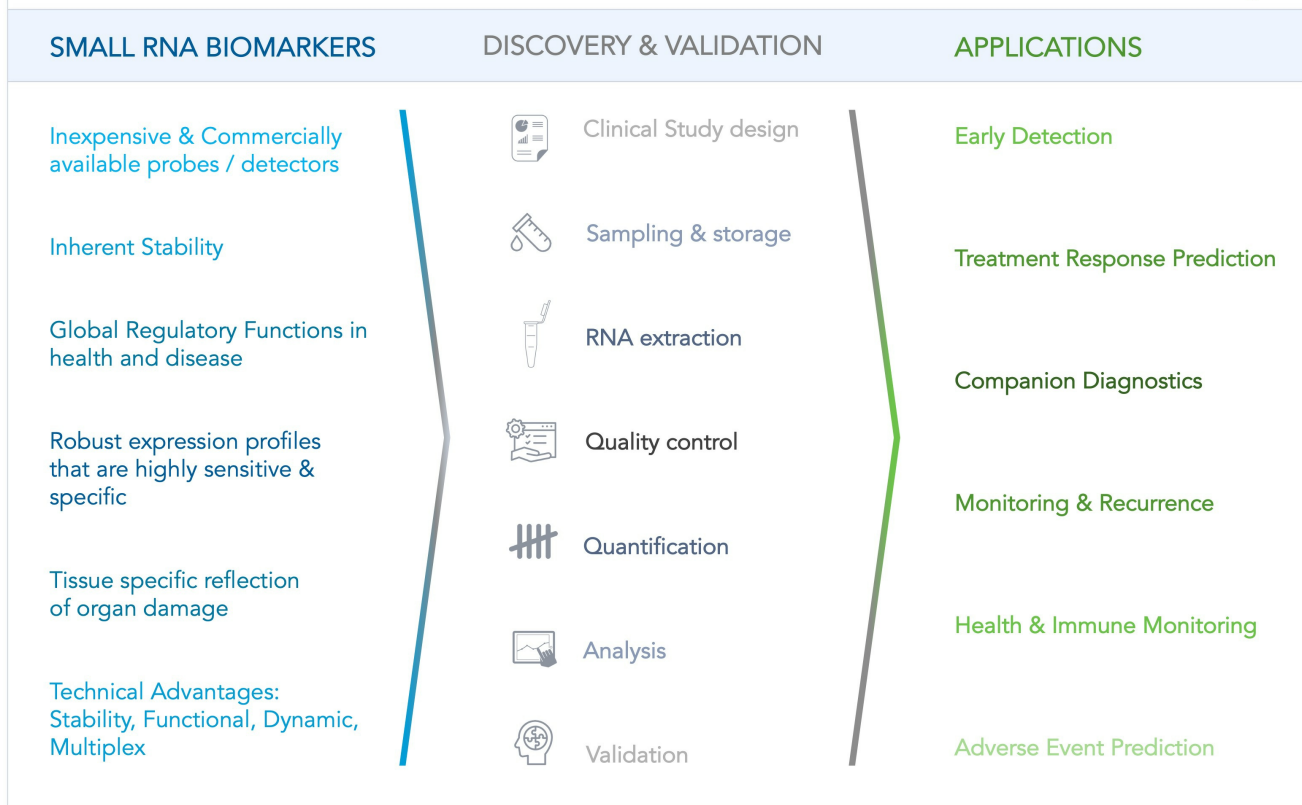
SMALL RNA BIOMARKERS

DISCOVERY & VALIDATION

APPLICATIONS

Inexpensive & Commercially available probes / detectors

Inherent Stability

Global Regulatory Functions in health and disease

Robust expression profiles that are highly sensitive & specific

Tissue specific reflection of organ damage

Technical Advantages: Stability, Functional, Dynamic, Multiplex

Clinical Study design

Sampling & storage

RNA extraction

Quality control

Quantification

Analysis

Validation

Early Detection

Treatment Response Prediction

Companion Diagnostics

Monitoring & Recurrence

Health & Immune Monitoring

Adverse Event Prediction